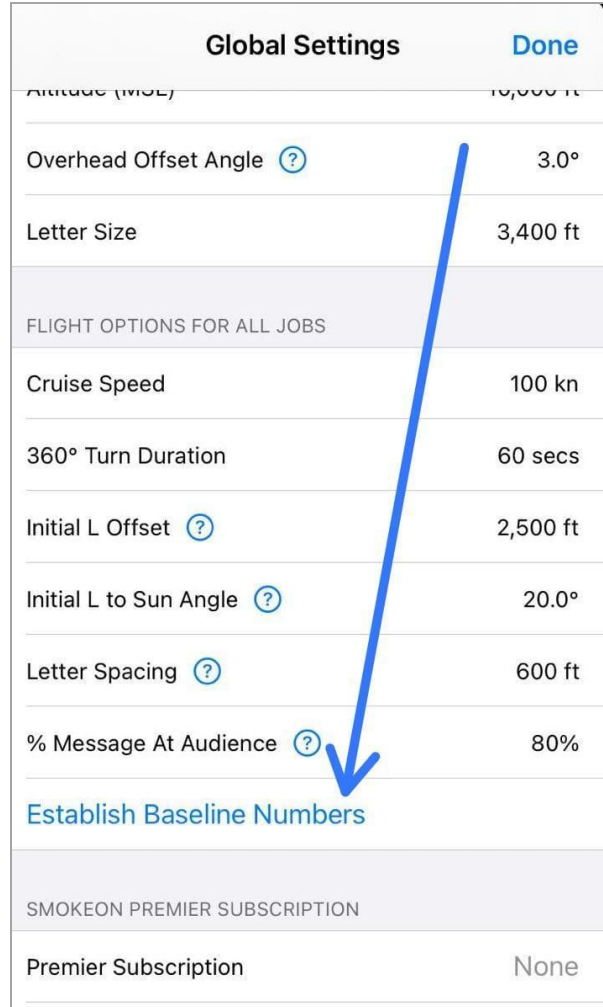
Global Settings Done

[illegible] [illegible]

Overhead Offset Angle ? 3.0°

Letter Size 3,400 ft

FLIGHT OPTIONS FOR ALL JOBS

Cruise Speed 100 kn

360° Turn Duration 60 secs

Initial L Offset ? 2,500 ft

Initial L to Sun Angle ? 20.0°

Letter Spacing ? 600 ft

% Message At Audience ? 80%

Establish Baseline Numbers

SMOKEON PREMIER SUBSCRIPTION

Premier Subscription None